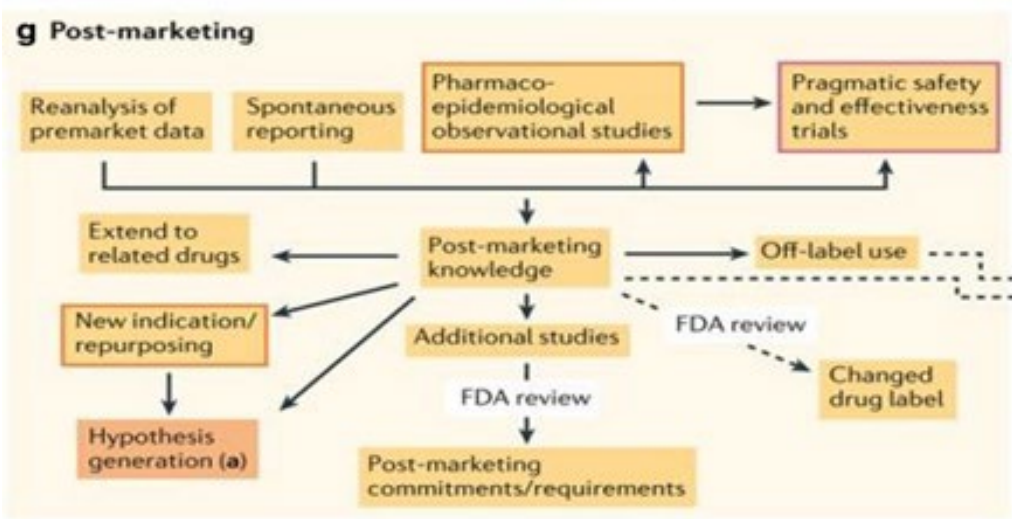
g Post-marketing

Reanalysis of premarket data

Spontaneous reporting

Pharmaco-epidemiological observational studies

Pragmatic safety and effectiveness trials

Extend to related drugs

Post-marketing knowledge

Off-label use

New indication/ repurposing

Additional studies

FDA review

Changed drug label

Hypothesis generation (a)

FDA review

Post-marketing commitments/requirements